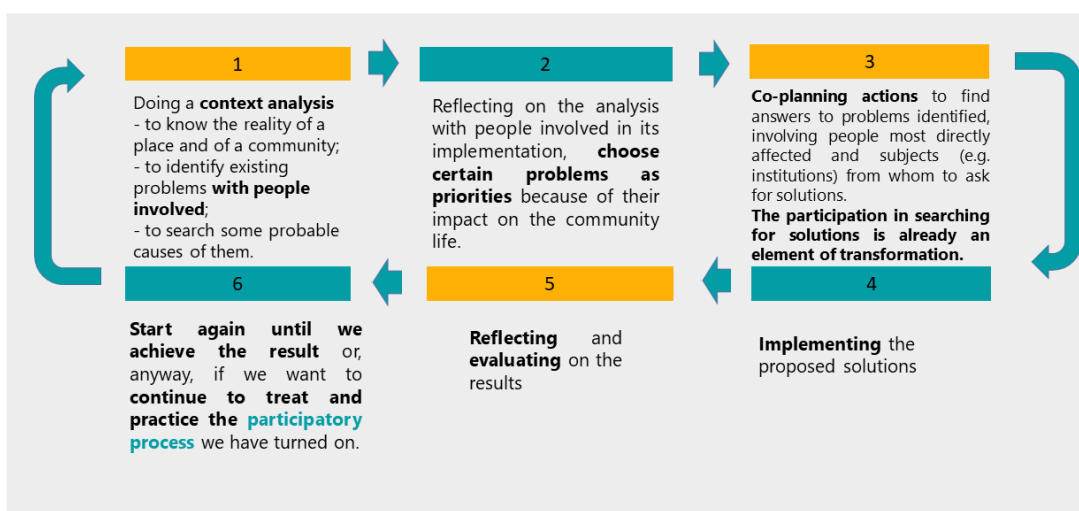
1

Doing a context analysis
- to know the reality of a place and of a community;
- to identify existing problems with people involved;
- to search some probable causes of them.

2

Reflecting on the analysis with people involved in its implementation, choose certain problems as priorities because of their impact on the community life.

3

Co-planning actions to find answers to problems identified, involving people most directly affected and subjects (e.g. institutions) from whom to ask for solutions.
The participation in searching for solutions is already an element of transformation.

6

Start again until we achieve the result or, anyway, if we want to continue to treat and practice the participatory process we have turned on.

5

Reflecting and evaluating on the results

4

Implementing the proposed solutions